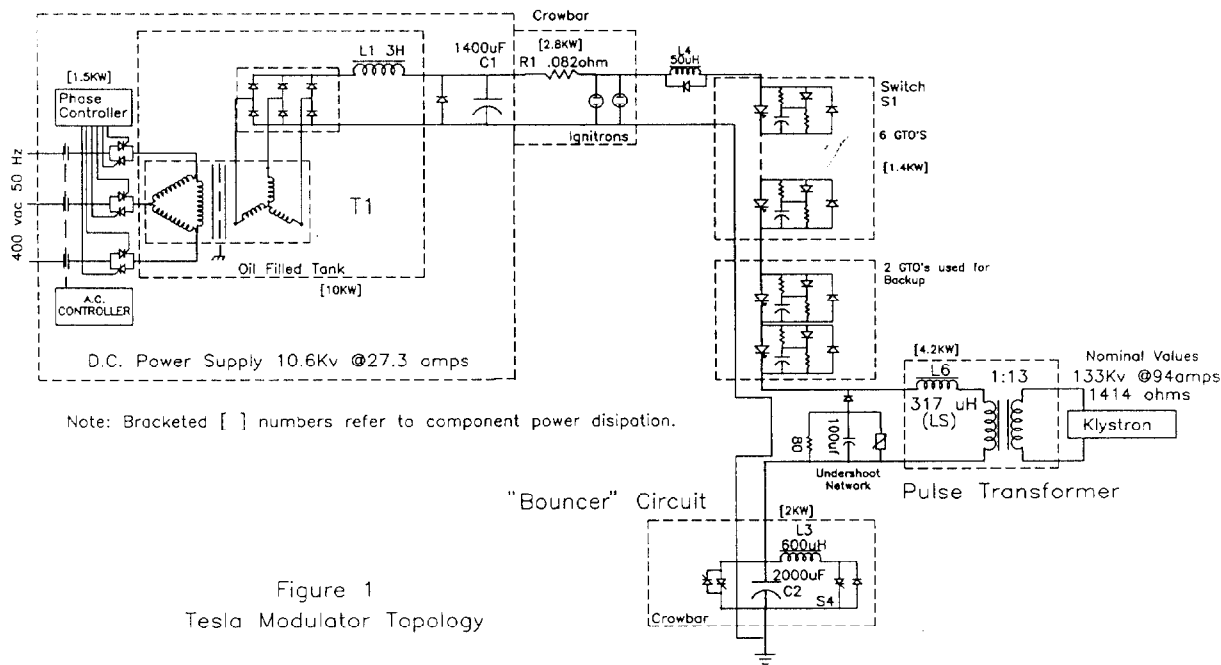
Crowbar

[1.5KW]

Phase Controller

L1 3H

1400uF C1

[2.8KW]

R1 .082ohm

L4 50uH

Switch S1

6 GTO'S

[1.4KW]

Ignitrons

400 vac 50 Hz

T1

Oil Filled Tank

A.C. CONTROLLER

[10KW]

2 GTO's used for Backup

D.C. Power Supply 10.6Kv @27.3 amps

[4.2KW]

L6

1:13

Nominal Values
133Kv @94amps
1414 ohms

317 uH (LS)

Note: Bracketed [ ] numbers refer to component power disipation.

80

100uf

Klystron

Undershoot Network

Pulse Transformer

"Bouncer" Circuit

[2KW]

L3

600uH

2000uF

C2

S4

Crowbar

Figure 1
Tesla Modulator Topology